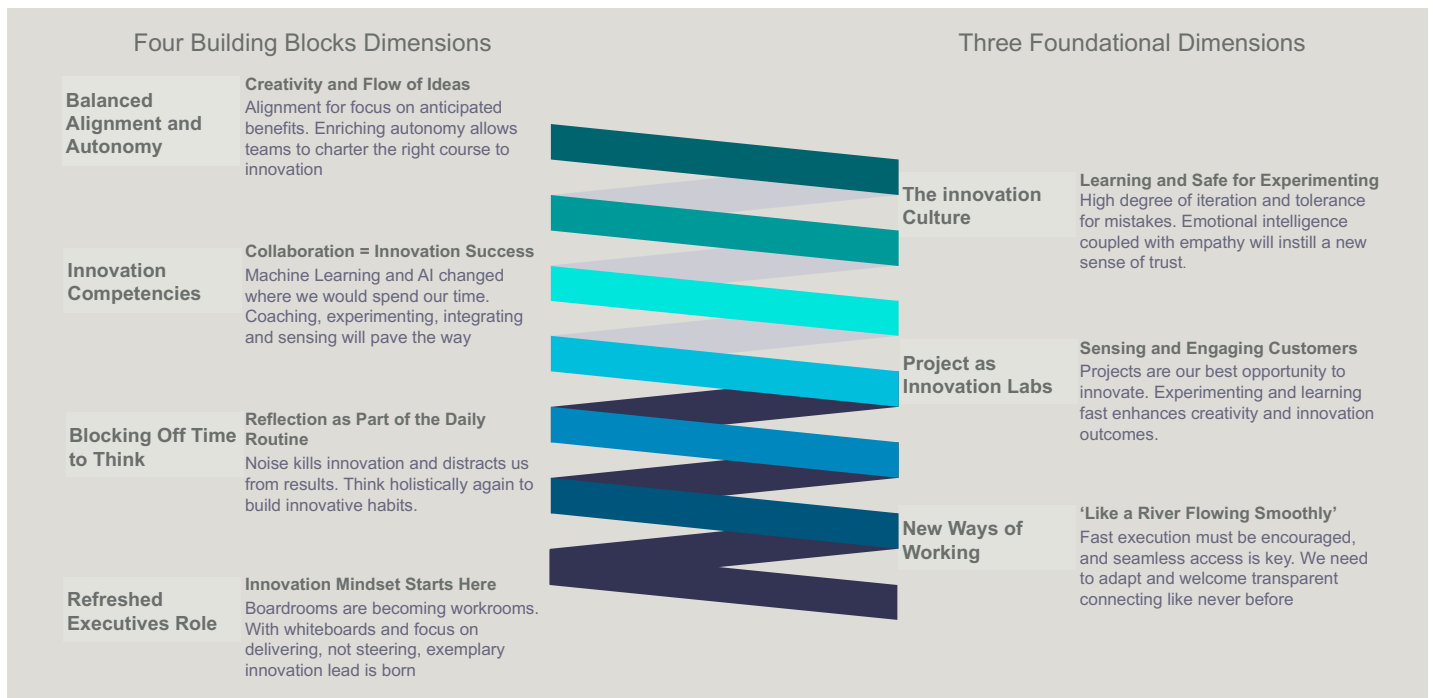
Four Building Blocks Dimensions

Balanced Alignment and Autonomy

Creativity and Flow of Ideas
Alignment for focus on anticipated benefits. Enriching autonomy allows teams to charter the right course to innovation

Innovation Competencies

Collaboration = Innovation Success
Machine Learning and AI changed where we would spend our time. Coaching, experimenting, integrating and sensing will pave the way

Blocking Off Time to Think

Reflection as Part of the Daily Routine
Noise kills innovation and distracts us from results. Think holistically again to build innovative habits.

Refreshed Executives Role

Innovation Mindset Starts Here
Boardrooms are becoming workrooms. With whiteboards and focus on delivering, not steering, exemplary innovation lead is born

Three Foundational Dimensions

The innovation Culture

Learning and Safe for Experimenting
High degree of iteration and tolerance for mistakes. Emotional intelligence coupled with empathy will instill a new sense of trust.

Project as Innovation Labs

Sensing and Engaging Customers
Projects are our best opportunity to innovate. Experimenting and learning fast enhances creativity and innovation outcomes.

New Ways of Working

'Like a River Flowing Smoothly'
Fast execution must be encouraged, and seamless access is key. We need to adapt and welcome transparent connecting like never before